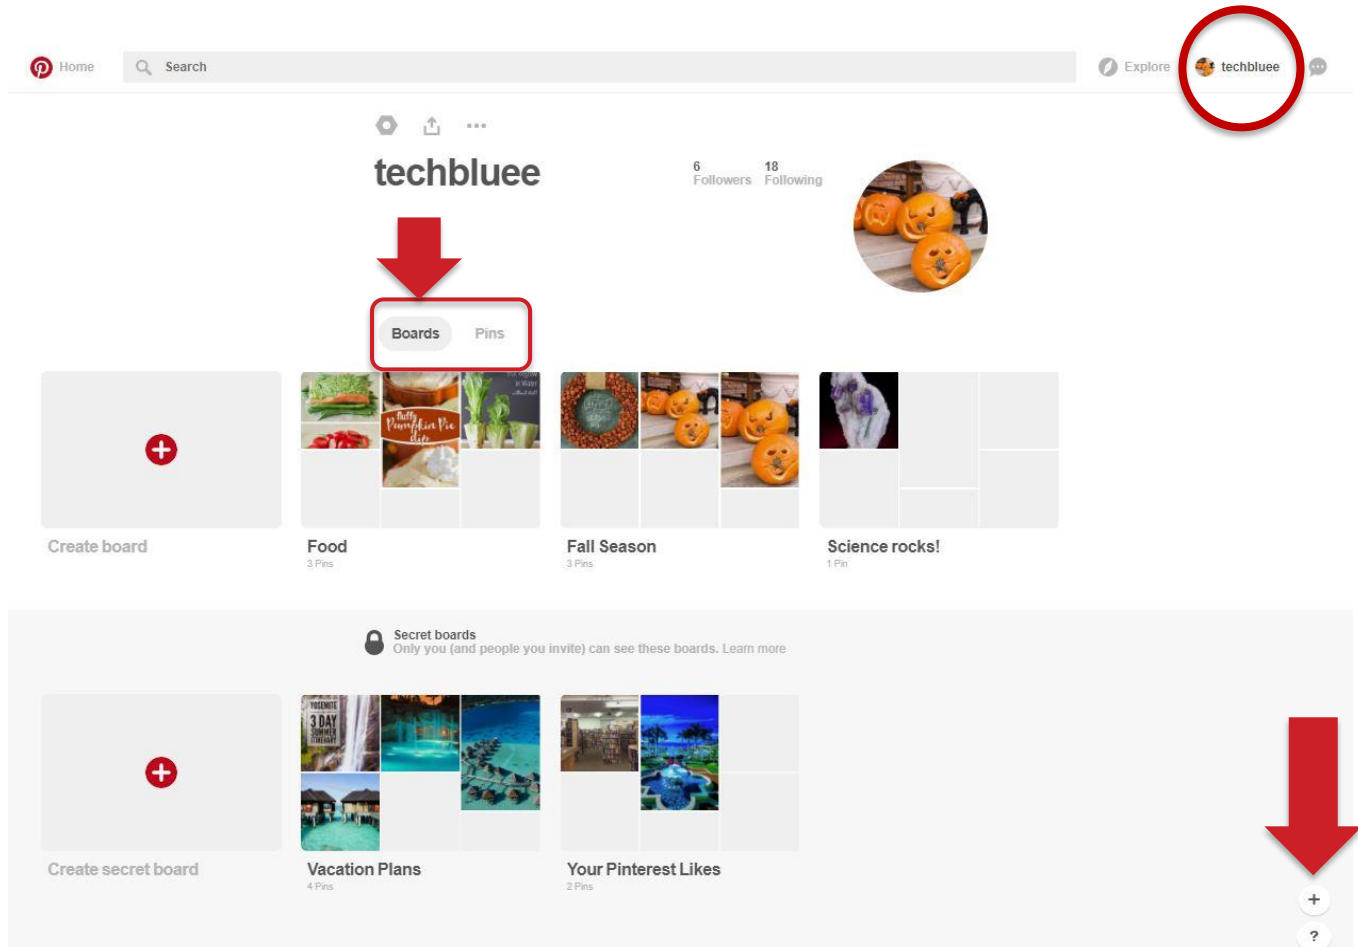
Home Search Explore techbluee

techbluee

6 Followers 18 Following

Boards Pins

Create board

Food
3 Pins

Fall Season
3 Pins

Science rocks!
1 Pin

Secret boards
Only you (and people you invite) can see these boards. Learn more

Create secret board

Vacation Plans
4 Pins

Your Pinterest Likes
2 Pins

+
?